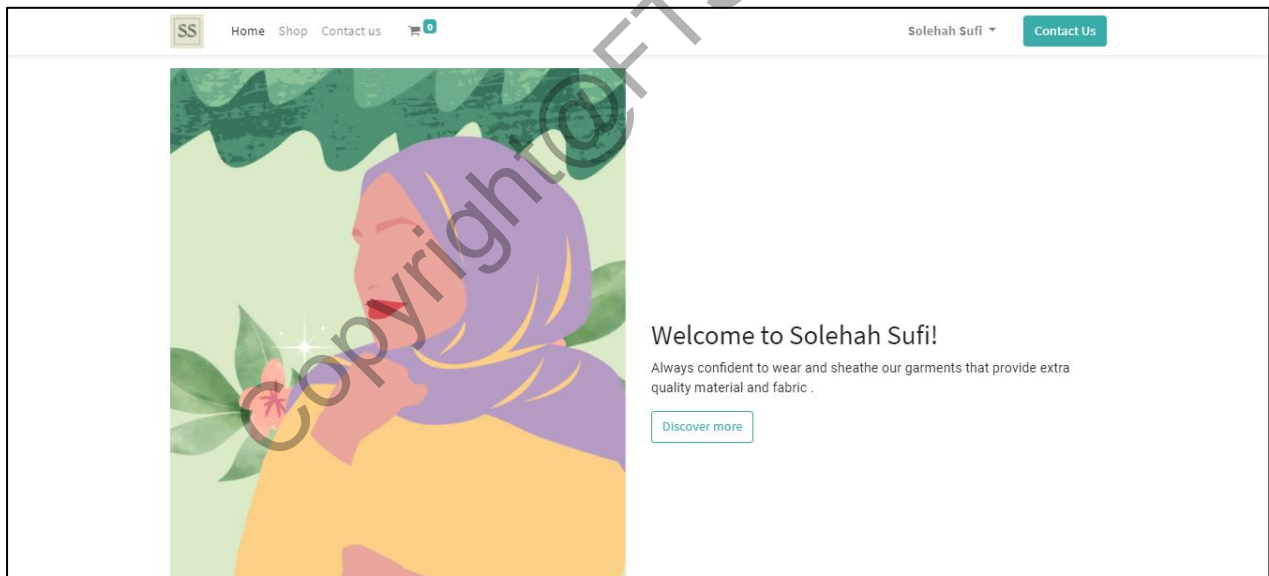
SS Home Shop Contact us 0

Solehah Sufi Contact Us

Copyright@FT

Welcome to Solehah Sufi!

Always confident to wear and sheathe our garments that provide extra quality material and fabric .

Discover more